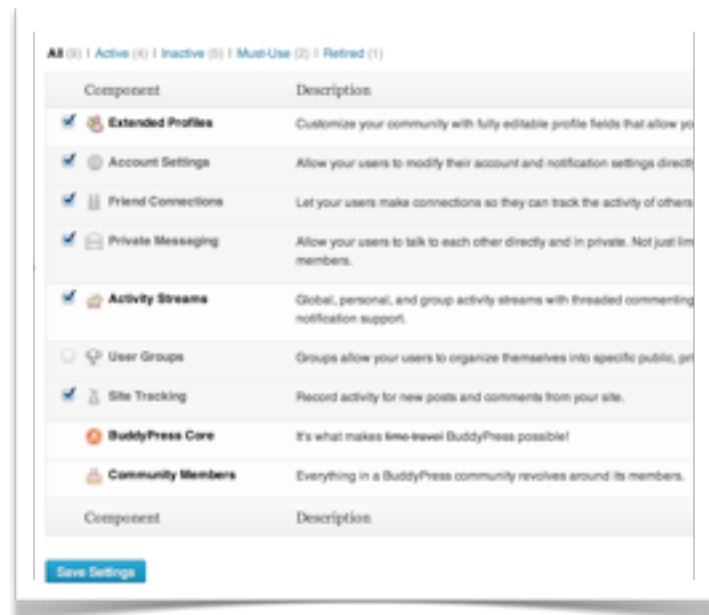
All (9) | Active (4) | Inactive (5) | Must-Use (2) | Retired (1)

| | Component | Description |
|---|---|---|
| ✔ | Extended Profiles | Customize your community with fully editable profile fields that allow yo |
| ✔ | Account Settings | Allow your users to modify their account and notification settings directl |
| ✔ | Friend Connections | Let your users make connections so they can track the activity of others |
| ✔ | Private Messaging | Allow your users to talk to each other directly and in private. Not just lim members. |
| ✔ | Activity Streams | Global, personal, and group activity streams with threaded commenting notification support. |
| | User Groups | Groups allow your users to organize themselves into specific public, pri |
| ✔ | Site Tracking | Record activity for new posts and comments from your site. |
| | BuddyPress Core | It's what makes ~~time-travel~~ BuddyPress possible! |
| | Community Members | Everything in a BuddyPress community revolves around its members. |
| | Component | Description |

Save Settings